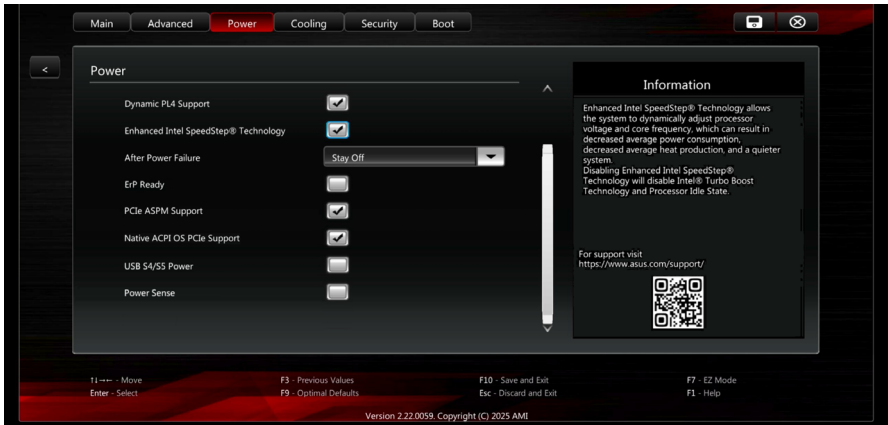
Main | Advanced | Power | Cooling | Security | Boot

<

Power

Dynamic PL4 Support

Enhanced Intel SpeedStep® Technology

After Power Failure | Stay Off

ErP Ready

PCIe ASPM Support

Native ACPI OS PCIe Support

USB S4/S5 Power

Power Sense

Information

Enhanced Intel SpeedStep® Technology allows the system to dynamically adjust processor voltage and core frequency, which can result in decreased average power consumption, decreased average heat production, and a quieter system.
Disabling Enhanced Intel SpeedStep® Technology will disable Intel® Turbo Boost Technology and Processor Idle State.

For support visit
https://www.asus.com/support/

↑↓→← - Move
Enter - Select
F3 - Previous Values
F9 - Optimal Defaults
F10 - Save and Exit
Esc - Discard and Exit
F7 - EZ Mode
F1 - Help

Version 2.22.0059. Copyright (C) 2025 AMI